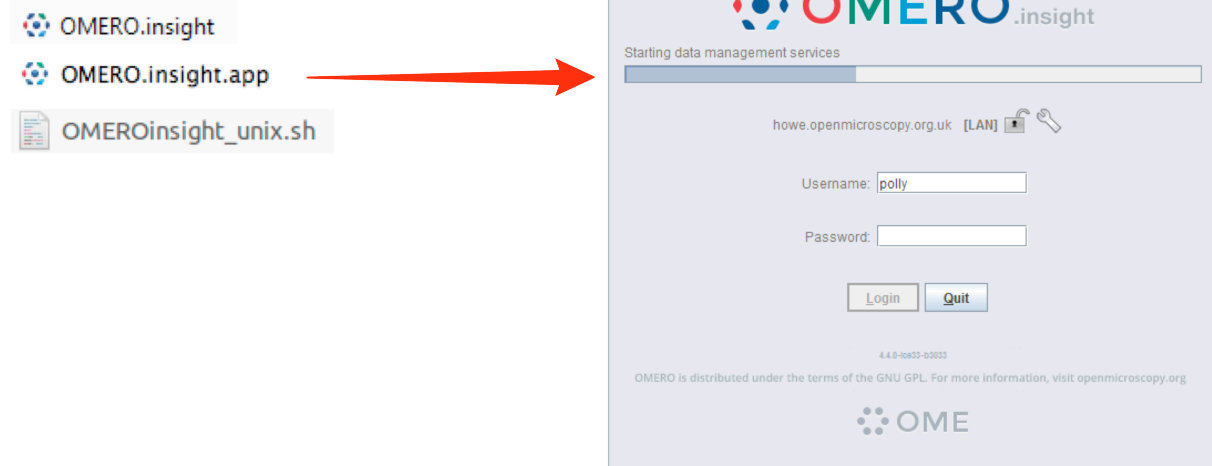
OMERO.insight

OMERO.insight.app

OMEROinsight_unix.sh

OMERO.insight

Starting data management services

howe.openmicroscopy.org.uk [LAN]

Username: polly

Password:

Login Quit

4.4.0-ice33-b3833

OMERO is distributed under the terms of the GNU GPL. For more information, visit openmicroscopy.org

OME